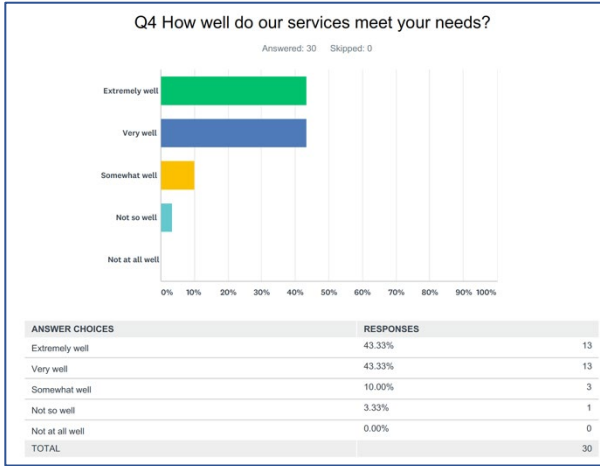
Q4 How well do our services meet your needs?

Answered: 30 Skipped: 0

Extremely well

Very well

Somewhat well

Not so well

Not at all well

0% 10% 20% 30% 40% 50% 60% 70% 80% 90% 100%

| ANSWER CHOICES | RESPONSES | |
|---|---|---|
| Extremely well | 43.33% | 13 |
| Very well | 43.33% | 13 |
| Somewhat well | 10.00% | 3 |
| Not so well | 3.33% | 1 |
| Not at all well | 0.00% | 0 |
| TOTAL | | 30 |